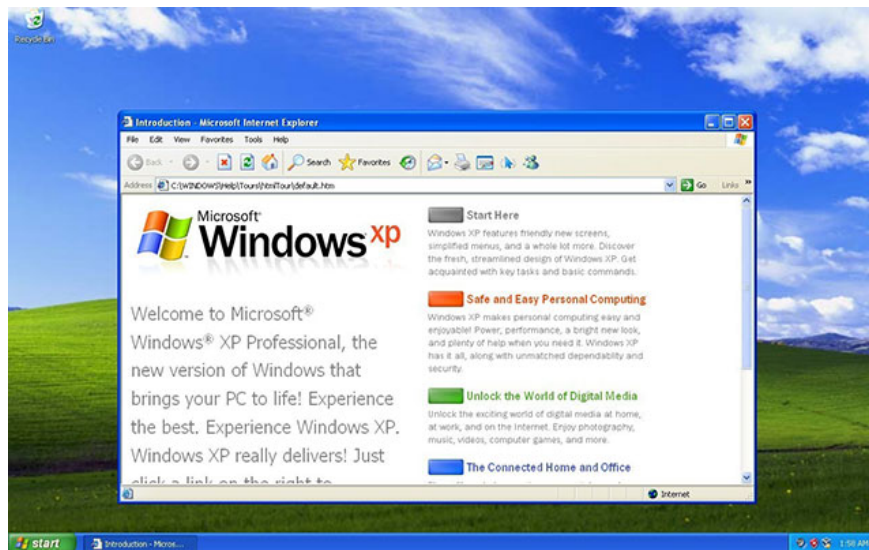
Recycle Bin

Introduction - Microsoft Internet Explorer

File Edit View Favorites Tools Help

Back Search Favorites

Address C:\WINDOWS\Help\Tours\htmlTour\default.htm Go Links

Microsoft® Windows xp

Welcome to Microsoft® Windows® XP Professional, the new version of Windows that brings your PC to life! Experience the best. Experience Windows XP. Windows XP really delivers! Just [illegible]

Start Here

Windows XP features friendly new screens, simplified menus, and a whole lot more. Discover the fresh, streamlined design of Windows XP. Get acquainted with key tasks and basic commands.

Safe and Easy Personal Computing

Windows XP makes personal computing easy and enjoyable! Power, performance, a bright new look, and plenty of help when you need it. Windows XP has it all, along with unmatched dependability and security.

Unlock the World of Digital Media

Unlock the exciting world of digital media at home, at work, and on the Internet. Enjoy photography, music, videos, computer games, and more.

The Connected Home and Office

Internet

start Introduction - Micros... 1:58 AM